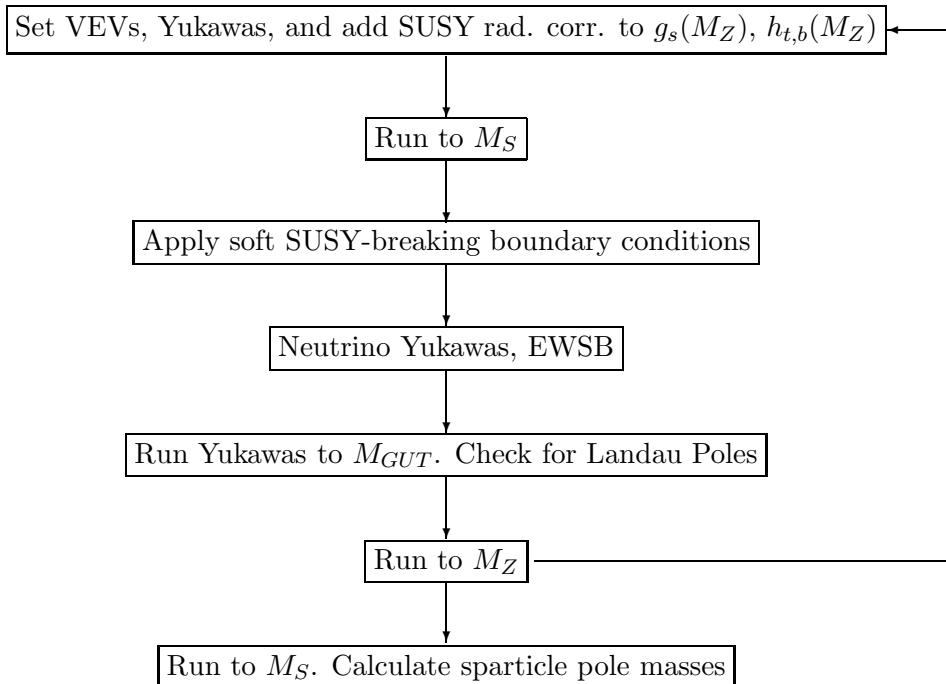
Set VEVs, Yukawas, and add SUSY rad. corr. to $g_s(M_Z)$, $h_{t,b}(M_Z)$

Run to $M_S$

Apply soft SUSY-breaking boundary conditions

Neutrino Yukawas, EWSB

Run Yukawas to $M_{GUT}$. Check for Landau Poles

Run to $M_Z$

Run to $M_S$. Calculate sparticle pole masses